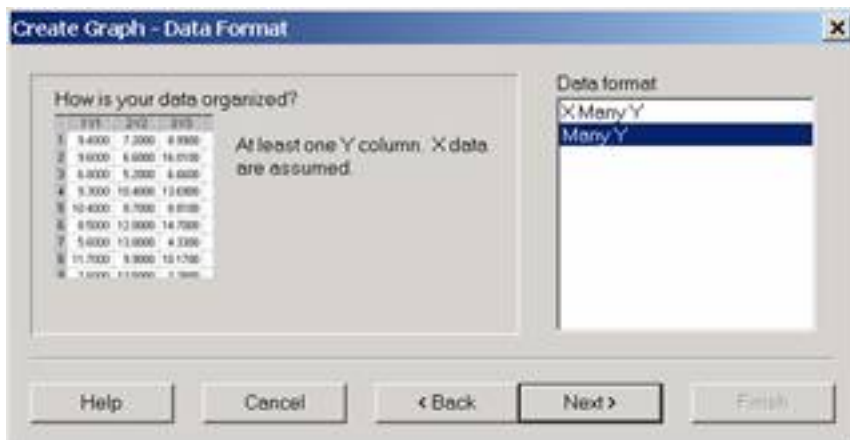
Create Graph - Data Format

How is your data organized?

| | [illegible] | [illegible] | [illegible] |
|---|---|---|---|
| 1 | 9.4000 | 7.2000 | 8.9900 |
| 2 | 9.6000 | 6.6000 | 16.0100 |
| 3 | 6.8000 | 5.2000 | 6.4600 |
| 4 | 5.3000 | 10.4000 | 13.6900 |
| 5 | 10.4000 | 8.7000 | 8.8100 |
| 6 | 8.5000 | 12.0000 | 14.7000 |
| 7 | 5.6000 | 13.0000 | 4.3300 |
| 8 | 11.7000 | 9.9000 | 10.1700 |
| 9 | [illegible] | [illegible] | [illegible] |

At least one Y column. X data are assumed.

Data format
X Many Y
Many Y

Help
Cancel
< Back
Next >
Finish